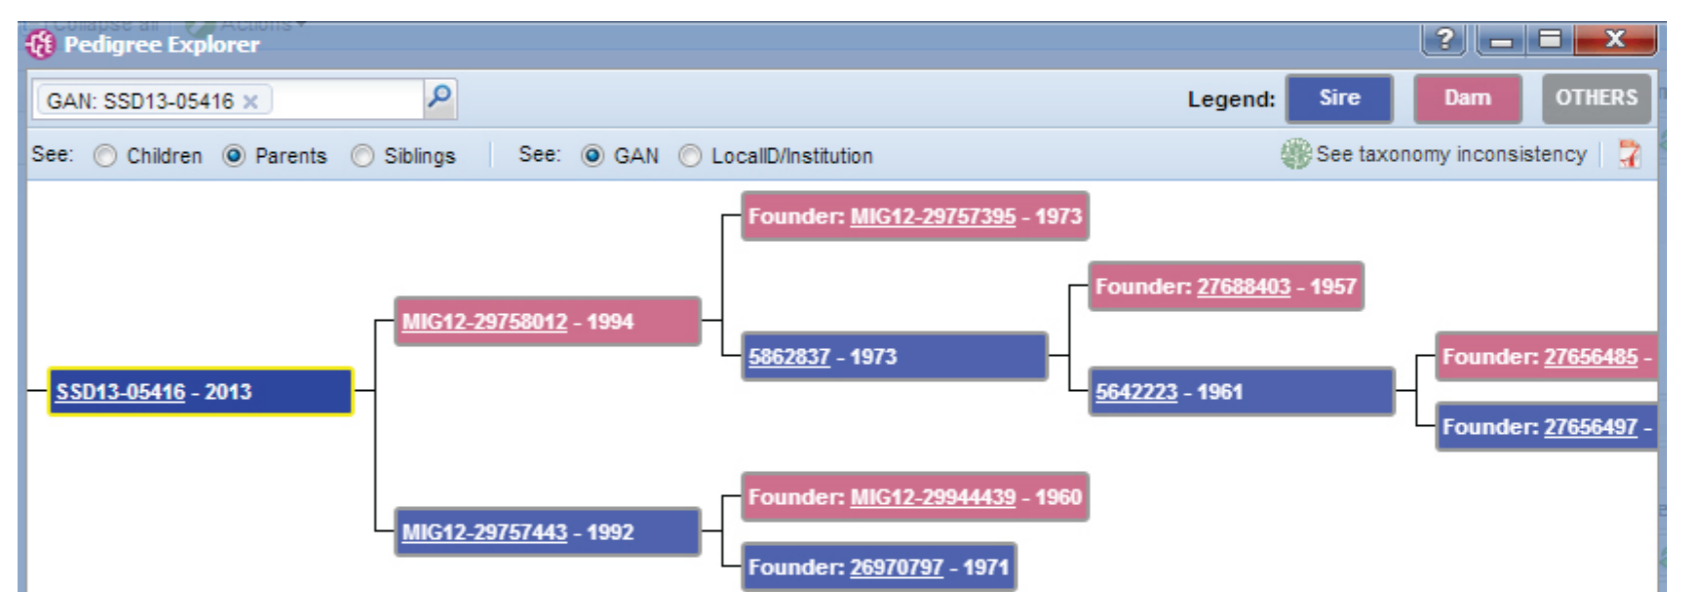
Pedigree Explorer

GAN: SSD13-05416 ×

Legend: Sire Dam OTHERS

See: Children Parents Siblings See: GAN LocalID/Institution See taxonomy inconsistency

Founder: MIG12-29757395 - 1973

Founder: 27688403 - 1957

MIG12-29758012 - 1994

Founder: 27656485 -

5862837 - 1973

SSD13-05416 - 2013

5642223 - 1961

Founder: 27656497 -

Founder: MIG12-29944439 - 1960

MIG12-29757443 - 1992

Founder: 26970797 - 1971